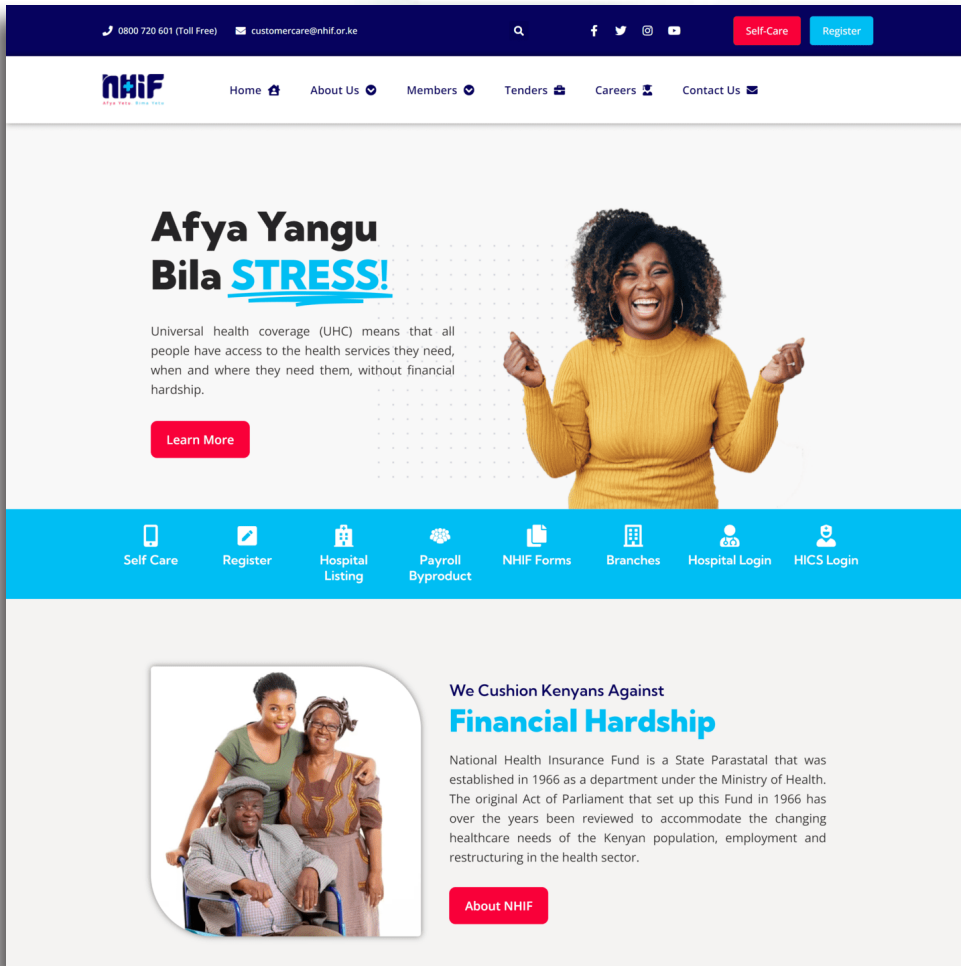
0800 720 601 (Toll Free) customercare@nhif.or.ke

Self-Care Register

NHIF
Afya Yetu Bima Yetu

Home About Us Members Tenders Careers Contact Us

Afya Yangu Bila STRESS!

Universal health coverage (UHC) means that all people have access to the health services they need, when and where they need them, without financial hardship.

Learn More

Self Care Register Hospital Listing Payroll Byproduct NHIF Forms Branches Hospital Login HICS Login

We Cushion Kenyans Against
Financial Hardship

National Health Insurance Fund is a State Parastatal that was established in 1966 as a department under the Ministry of Health. The original Act of Parliament that set up this Fund in 1966 has over the years been reviewed to accommodate the changing healthcare needs of the Kenyan population, employment and restructuring in the health sector.

About NHIF